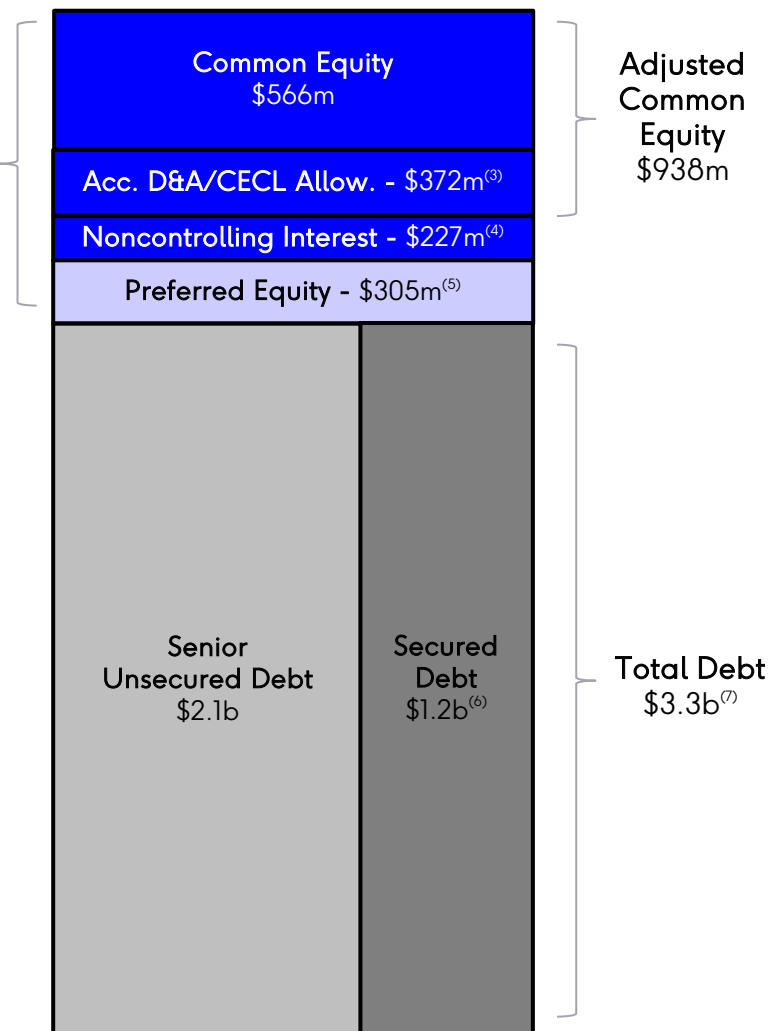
Common Equity
$566m

Acc. D&A/CECL Allow. - $372m$^{(3)}$

Noncontrolling Interest - $227m$^{(4)}$

Preferred Equity - $305m$^{(5)}$

Adjusted Common Equity
$938m

Senior Unsecured Debt
$2.1b

Secured Debt
$1.2b$^{(6)}$

Total Debt
$3.3b$^{(7)}$